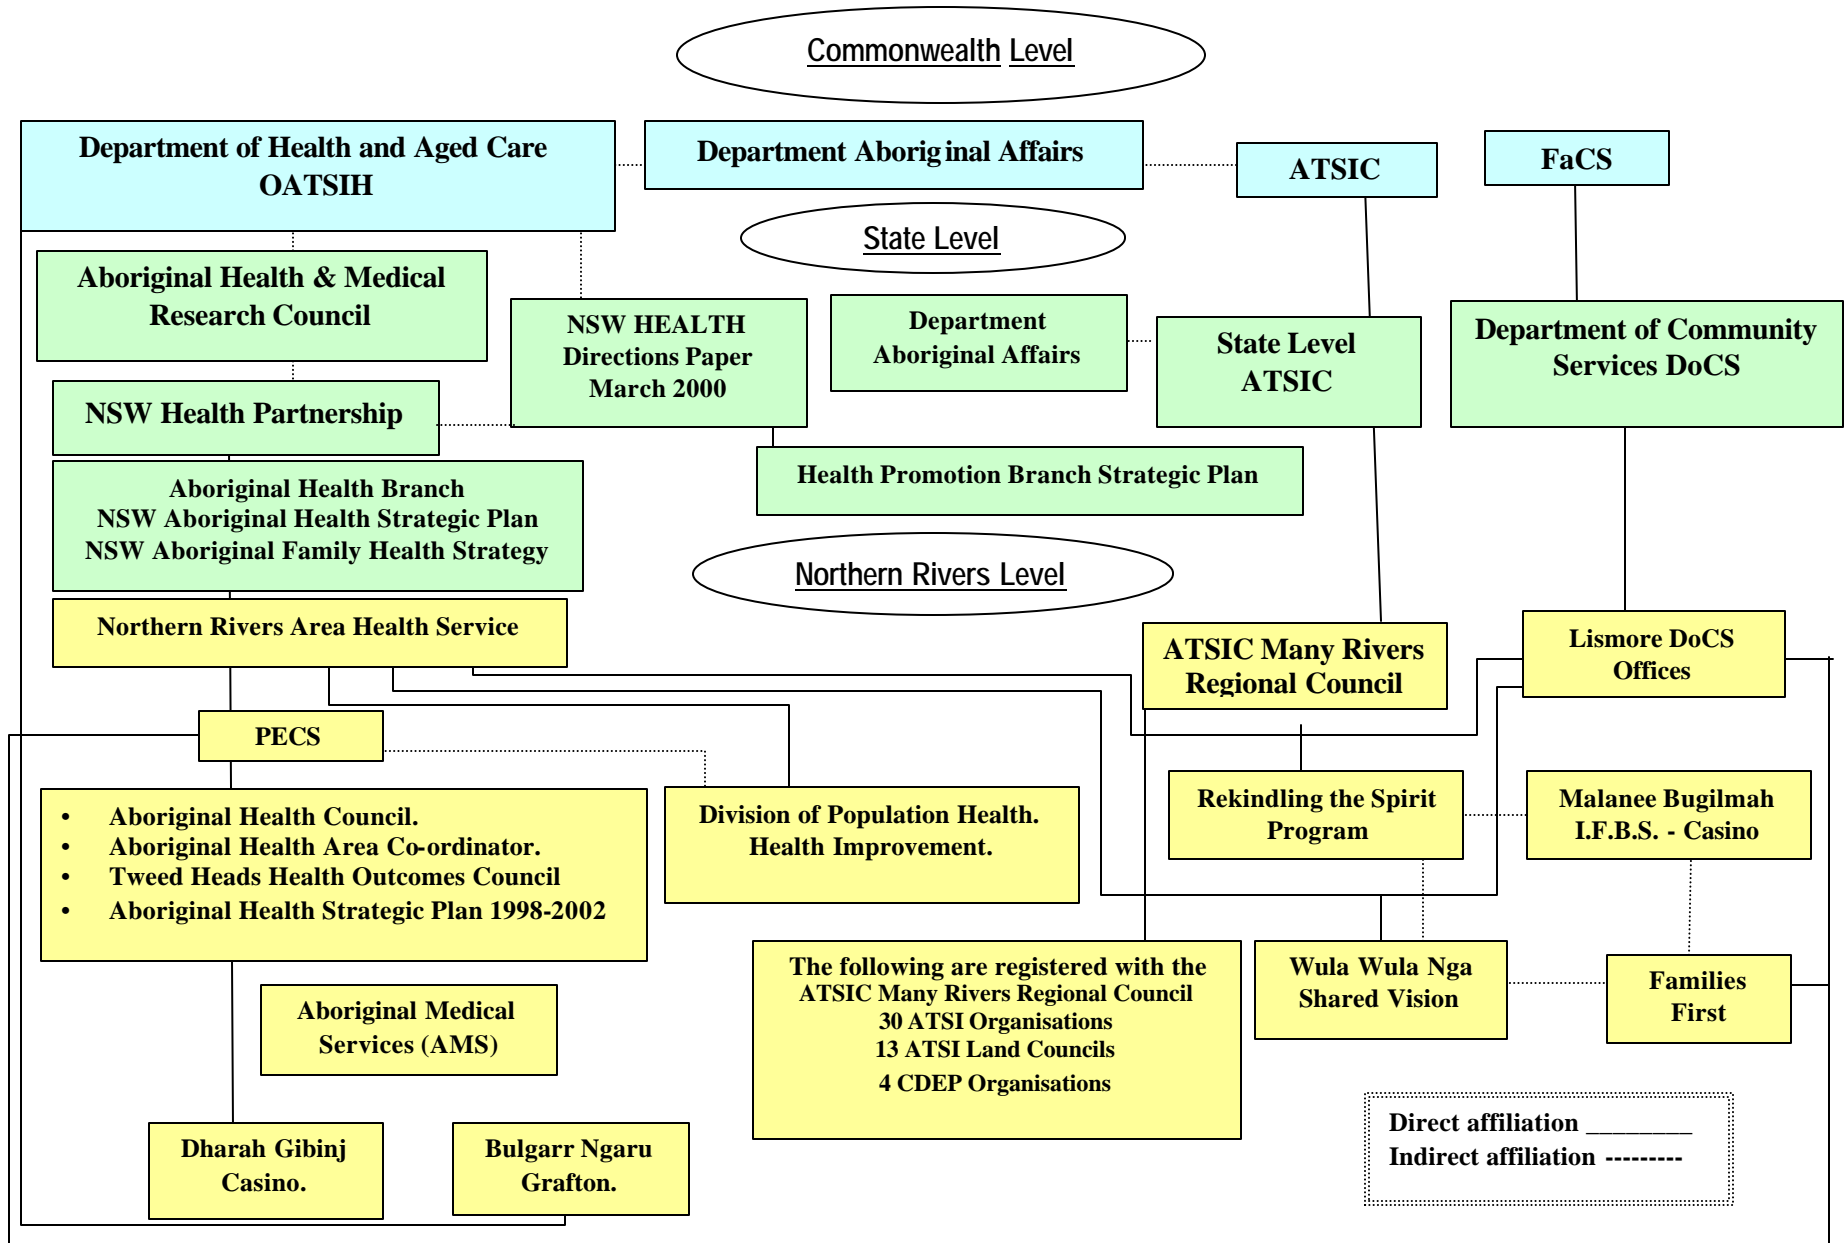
Commonwealth Level

Department of Health and Aged Care
OATSIH

Department Aboriginal Affairs

ATSIC

FaCS

State Level

Aboriginal Health & Medical Research Council

NSW HEALTH
Directions Paper
March 2000

Department
Aboriginal Affairs

State Level
ATSIC

Department of Community Services DoCS

NSW Health Partnership

Health Promotion Branch Strategic Plan

Aboriginal Health Branch
NSW Aboriginal Health Strategic Plan
NSW Aboriginal Family Health Strategy

Northern Rivers Level

Northern Rivers Area Health Service

ATSIC Many Rivers Regional Council

Lismore DoCS Offices

PECS

- Aboriginal Health Council.
- Aboriginal Health Area Co-ordinator.
- Tweed Heads Health Outcomes Council
- Aboriginal Health Strategic Plan 1998-2002

Division of Population Health.
Health Improvement.

Rekindling the Spirit Program

Malanee Bugilmah
I.F.B.S. - Casino

The following are registered with the ATSIC Many Rivers Regional Council
30 ATSI Organisations
13 ATSI Land Councils
4 CDEP Organisations

Wula Wula Nga
Shared Vision

Families
First

Aboriginal Medical Services (AMS)

Dharah Gibinj
Casino.

Bulgarr Ngaru
Grafton.

Direct affiliation ________
Indirect affiliation ---------